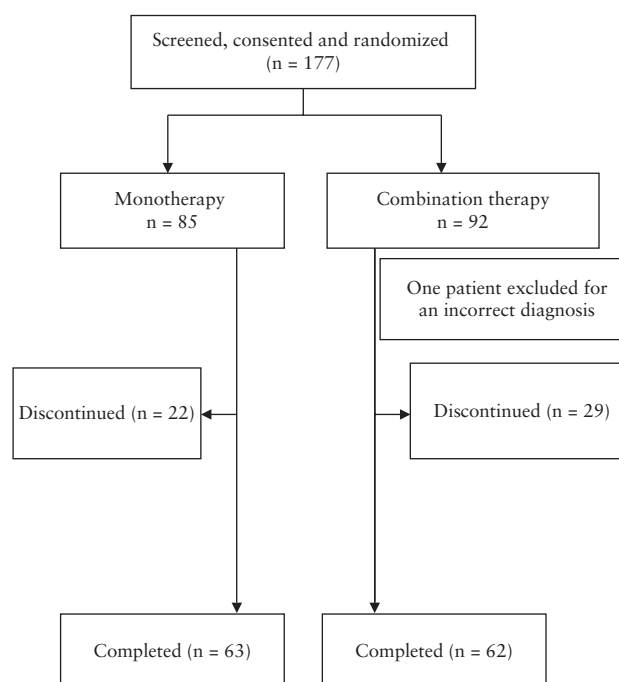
Screened, consented and randomized
(n = 177)

Monotherapy
n = 85

Combination therapy
n = 92

One patient excluded for an incorrect diagnosis

Discontinued (n = 22)

Discontinued (n = 29)

Completed (n = 63)

Completed (n = 62)